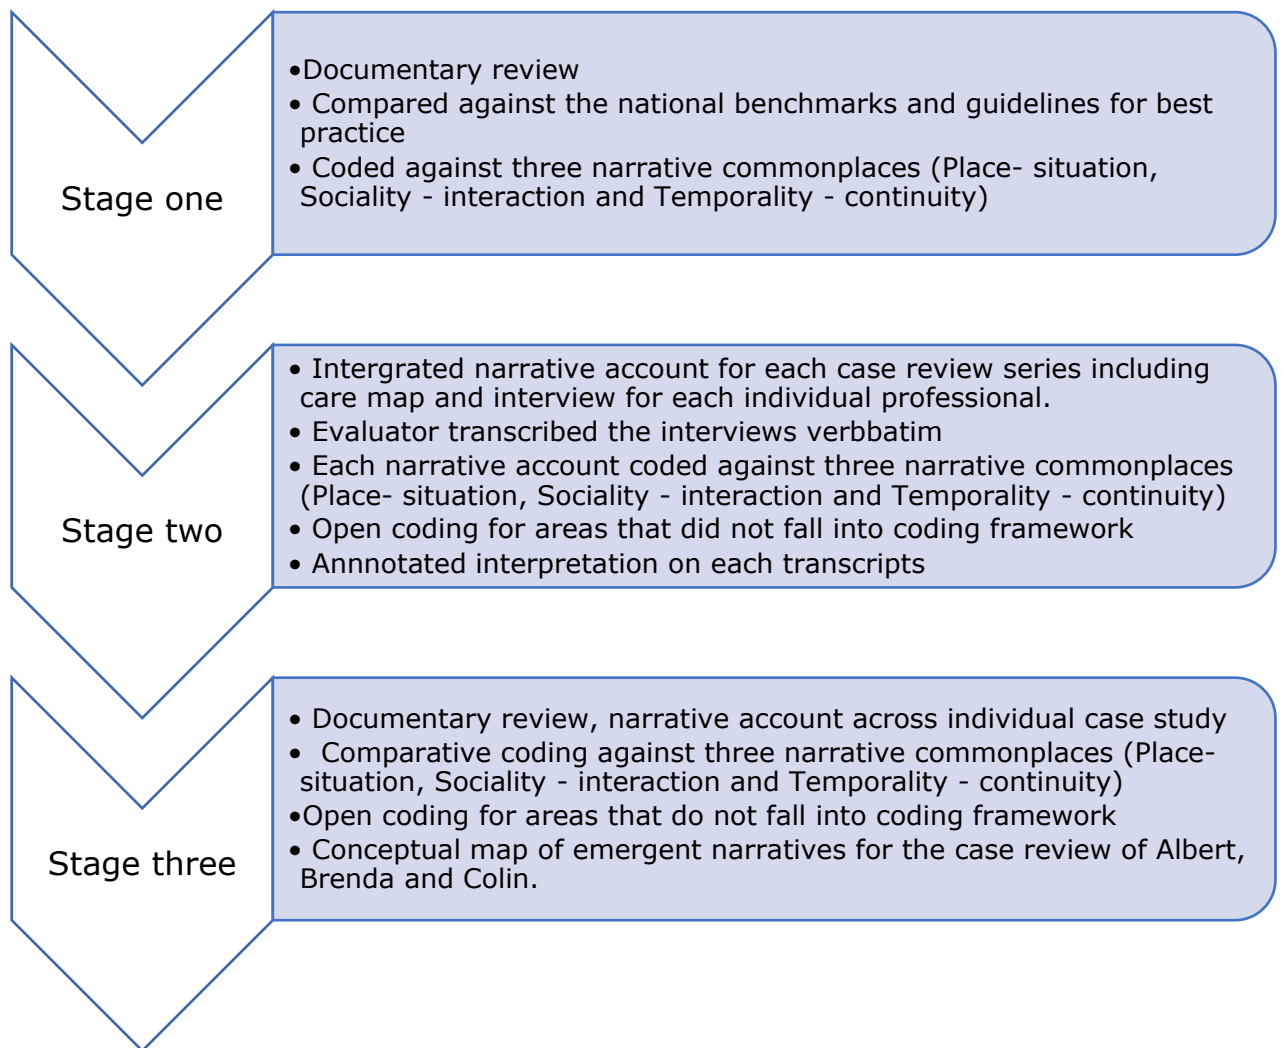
Stage one

•Documentary review
• Compared against the national benchmarks and guidelines for best practice
• Coded against three narrative commonplaces (Place- situation, Sociality - interaction and Temporality - continuity)

Stage two

• Intergrated narrative account for each case review series including care map and interview for each individual professional.
• Evaluator transcribed the interviews verbbatim
• Each narrative account coded against three narrative commonplaces (Place- situation, Sociality - interaction and Temporality - continuity)
• Open coding for areas that did not fall into coding framework
• Annnotated interpretation on each transcripts

Stage three

• Documentary review, narrative account across individual case study
• Comparative coding against three narrative commonplaces (Place- situation, Sociality - interaction and Temporality - continuity)
•Open coding for areas that do not fall into coding framework
• Conceptual map of emergent narratives for the case review of Albert, Brenda and Colin.